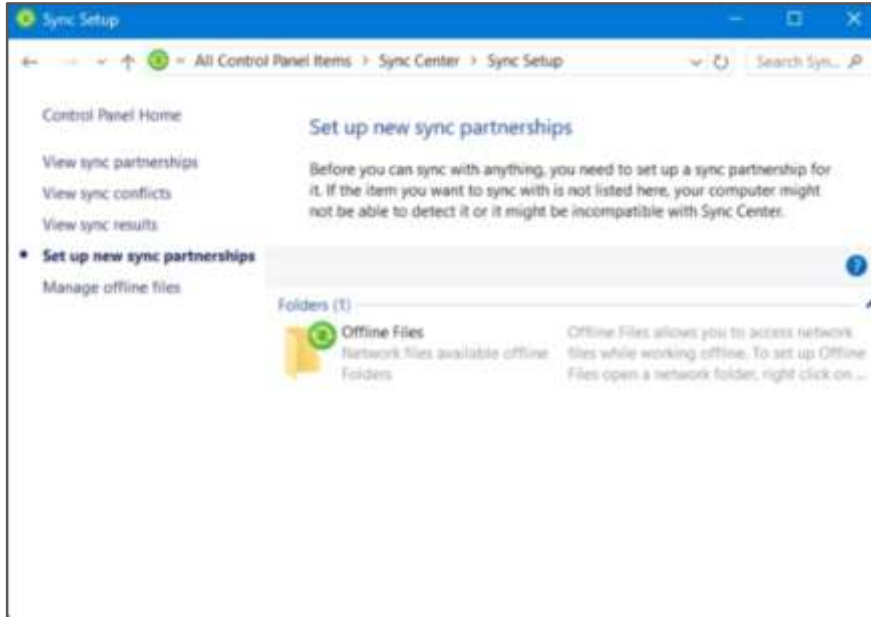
Sync Setup

All Control Panel Items > Sync Center > Sync Setup

Search Syn...

Control Panel Home

View sync partnerships

View sync conflicts

View sync results

Set up new sync partnerships

Manage offline files

Set up new sync partnerships

Before you can sync with anything, you need to set up a sync partnership for it. If the item you want to sync with is not listed here, your computer might not be able to detect it or it might be incompatible with Sync Center.

Folders (1)

Offline Files
Network files available offline
Folders

Offline Files allows you to access network files while working offline. To set up Offline Files open a network folder, right click on ...